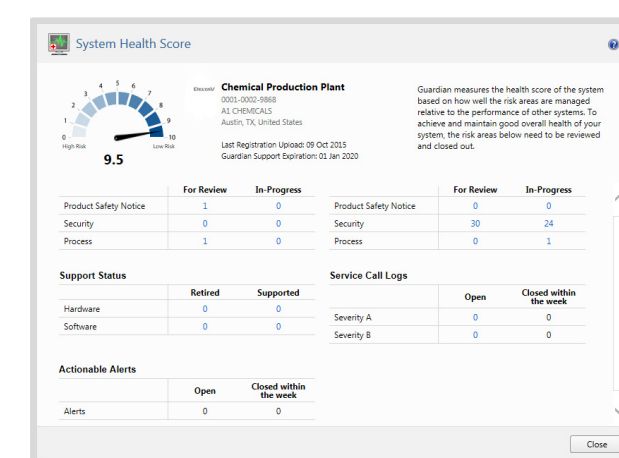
System Health Score

?

0 1 2 3 4 5 6 7 8 9 10
High Risk Low Risk
9.5

Chemical Production Plant
0001-0002-9868
A1 CHEMICALS
Austin, TX, United States

Last Registration Upload: 09 Oct 2015
Guardian Support Expiration: 01 Jan 2020

Guardian measures the health score of the system based on how well the risk areas are managed relative to the performance of other systems. To achieve and maintain good overall health of your system, the risk areas below need to be reviewed and closed out.

| | For Review | In-Progress |
|---|---|---|
| Product Safety Notice | 1 | 0 |
| Security | 0 | 0 |
| Process | 1 | 0 |

| | For Review | In-Progress |
|---|---|---|
| Product Safety Notice | 0 | 0 |
| Security | 30 | 24 |
| Process | 0 | 1 |

Support Status

| | Retired | Supported |
|---|---|---|
| Hardware | 0 | 0 |
| Software | 0 | 0 |

Service Call Logs

| | Open | Closed within the week |
|---|---|---|
| Severity A | 0 | 0 |
| Severity B | 0 | 0 |

Actionable Alerts

| | Open | Closed within the week |
|---|---|---|
| Alerts | 0 | 0 |

Close